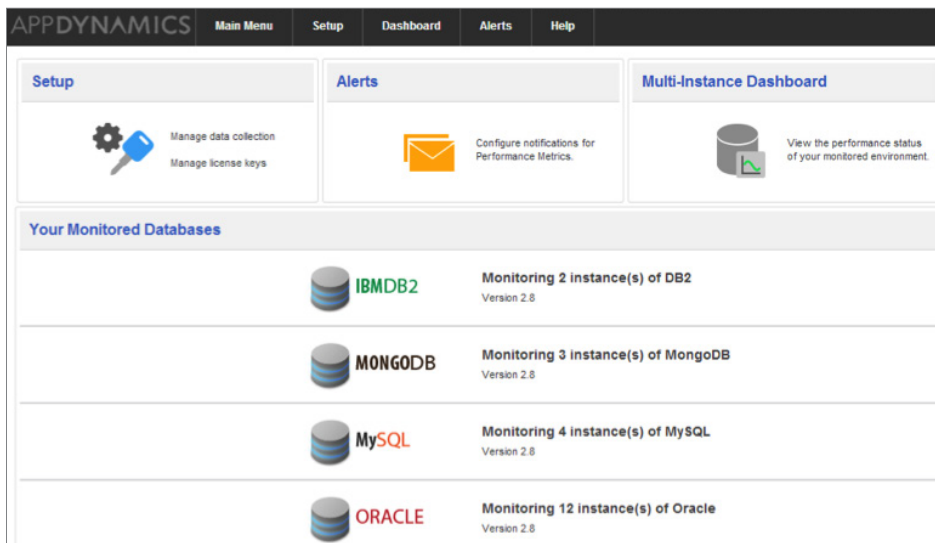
APPDYNAMICS Main Menu Setup Dashboard Alerts Help

Setup

Manage data collection

Manage license keys

Alerts

Configure notifications for Performance Metrics.

Multi-Instance Dashboard

View the performance status of your monitored environment.

Your Monitored Databases

IBMDB2

Monitoring 2 instance(s) of DB2

Version 2.8

MONGODB

Monitoring 3 instance(s) of MongoDB

Version 2.8

MySQL

Monitoring 4 instance(s) of MySQL

Version 2.8

ORACLE

Monitoring 12 instance(s) of Oracle

Version 2.8